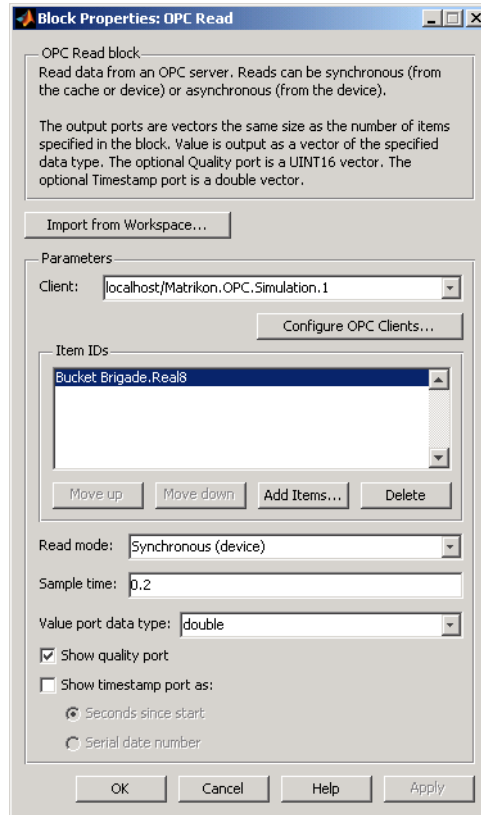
Block Properties: OPC Read

OPC Read block
Read data from an OPC server. Reads can be synchronous (from the cache or device) or asynchronous (from the device).

The output ports are vectors the same size as the number of items specified in the block. Value is output as a vector of the specified data type. The optional Quality port is a UINT16 vector. The optional Timestamp port is a double vector.

Import from Workspace...

Parameters
Client: localhost/Matrikon.OPC.Simulation.1
Configure OPC Clients...
Item IDs
Bucket Brigade.Real8
Move up Move down Add Items... Delete
Read mode: Synchronous (device)
Sample time: 0.2
Value port data type: double
Show quality port
Show timestamp port as:
Seconds since start
Serial date number

OK Cancel Help Apply